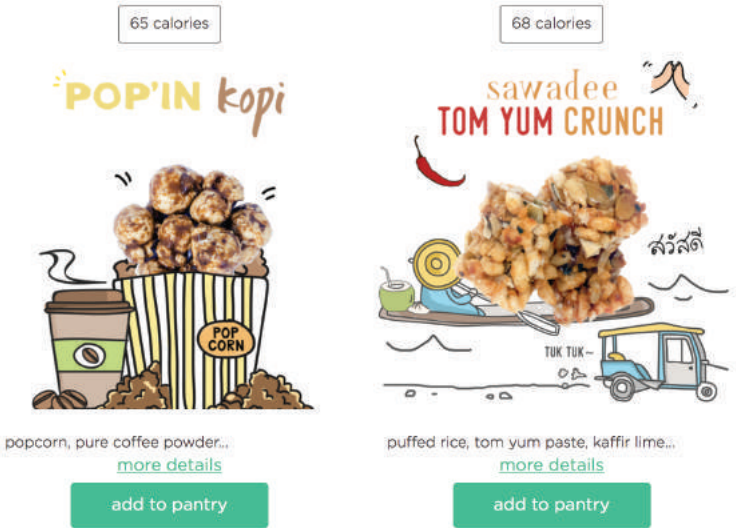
65 calories

POP'IN kopi

POP CORN

popcorn, pure coffee powder...

more details

add to pantry

68 calories

sawadee
TOM YUM CRUNCH

สวัสดี

TUK TUK~

puffed rice, tom yum paste, kaffir lime...

more details

add to pantry